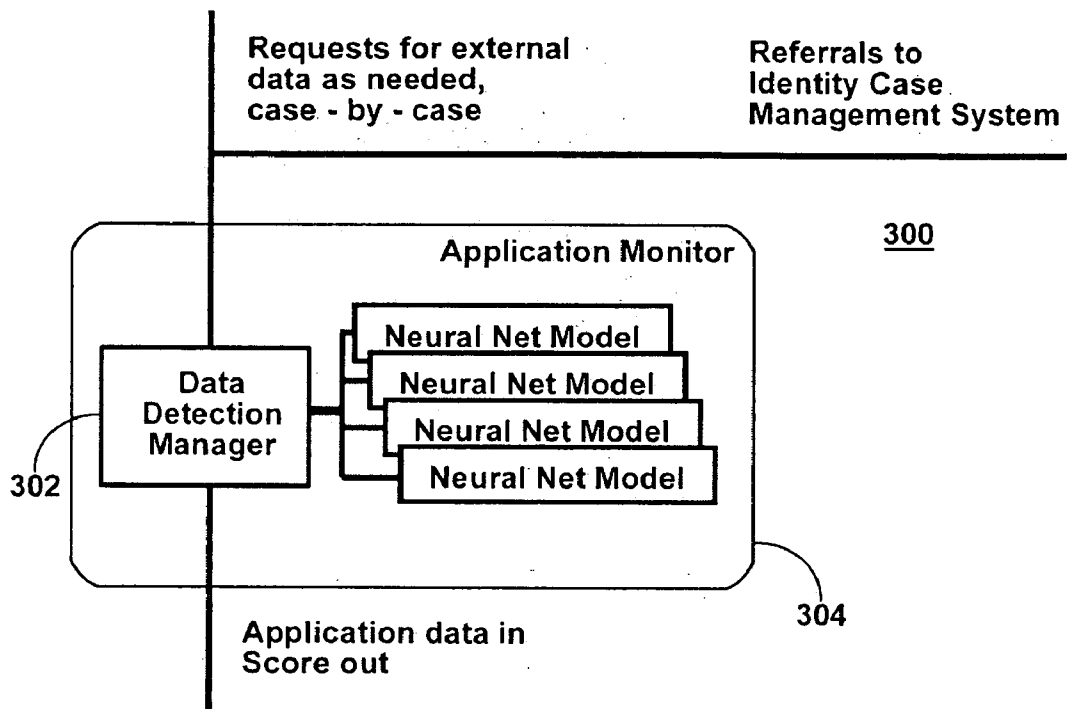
Requests for external data as needed, case - by - case

Referrals to Identity Case Management System

300

Application Monitor

Data Detection Manager

Neural Net Model

Neural Net Model

Neural Net Model

Neural Net Model

302

304

Application data in Score out